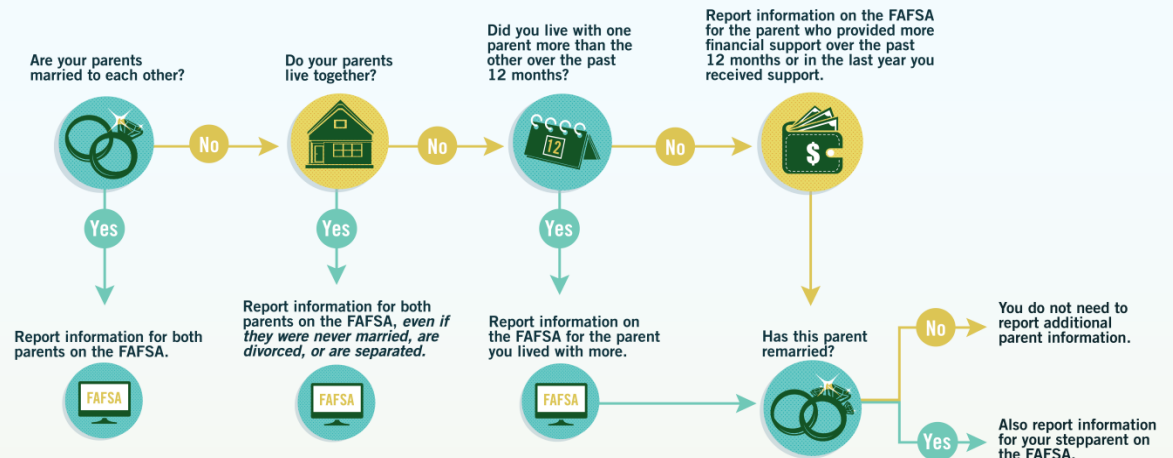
Are your parents married to each other?

No

Do your parents live together?

No

Did you live with one parent more than the other over the past 12 months?

12

No

Report information on the FAFSA for the parent who provided more financial support over the past 12 months or in the last year you received support.

$

Yes

Report information for both parents on the FAFSA.

FAFSA

Yes

Report information for both parents on the FAFSA, *even if they were never married, are divorced, or are separated.*

FAFSA

Yes

Report information on the FAFSA for the parent you lived with more.

FAFSA

Has this parent remarried?

No

You do not need to report additional parent information.

Yes

Also report information for your stepparent on the FAFSA.